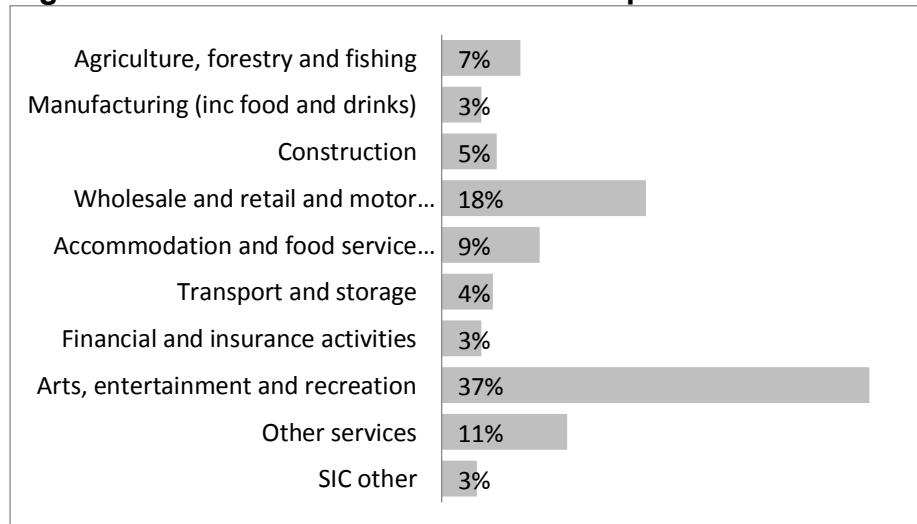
Agriculture, forestry and fishing 7%
Manufacturing (inc food and drinks) 3%
Construction 5%
Wholesale and retail and motor… 18%
Accommodation and food service… 9%
Transport and storage 4%
Financial and insurance activities 3%
Arts, entertainment and recreation 37%
Other services 11%
SIC other 3%